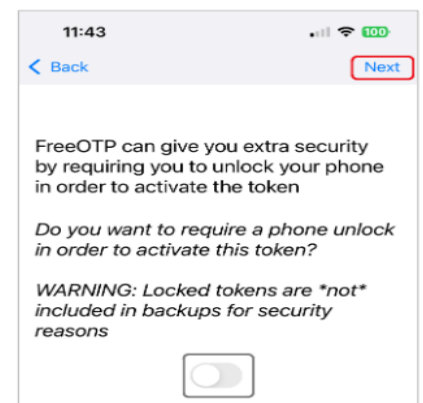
11:43

100

< Back

Next

FreeOTP can give you extra security by requiring you to unlock your phone in order to activate the token

Do you want to require a phone unlock in order to activate this token?

WARNING: Locked tokens are *not* included in backups for security reasons